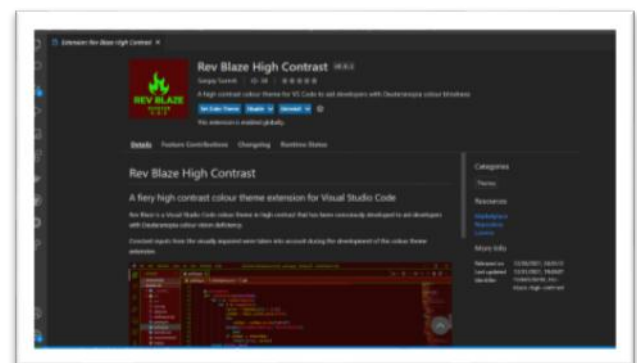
Extension: Rev Blaze High Contrast ×

REV BLAZE

Rev Blaze High Contrast

Sanjay Suresh | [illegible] | ★★★★★

A high contrast colour theme for VS Code to aid developers with Deuteranopia colour blindness

Set Color Theme | Disable | Uninstall

This extension is enabled globally.

Details | Feature Contributions | Changelog | Runtime Status

Rev Blaze High Contrast

A fiery high contrast colour theme extension for Visual Studio Code

Rev Blaze is a Visual Studio Code colour theme in high contrast that has been consciously developed to aid developers with Deuteranopia colour vision deficiency.

Constant inputs from the visually impaired were taken into account during the development of the colour theme extension.

Categories

Themes

Resources

Marketplace
Repository
License

More Info

Released on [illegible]
Last updated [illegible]
Identifier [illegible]